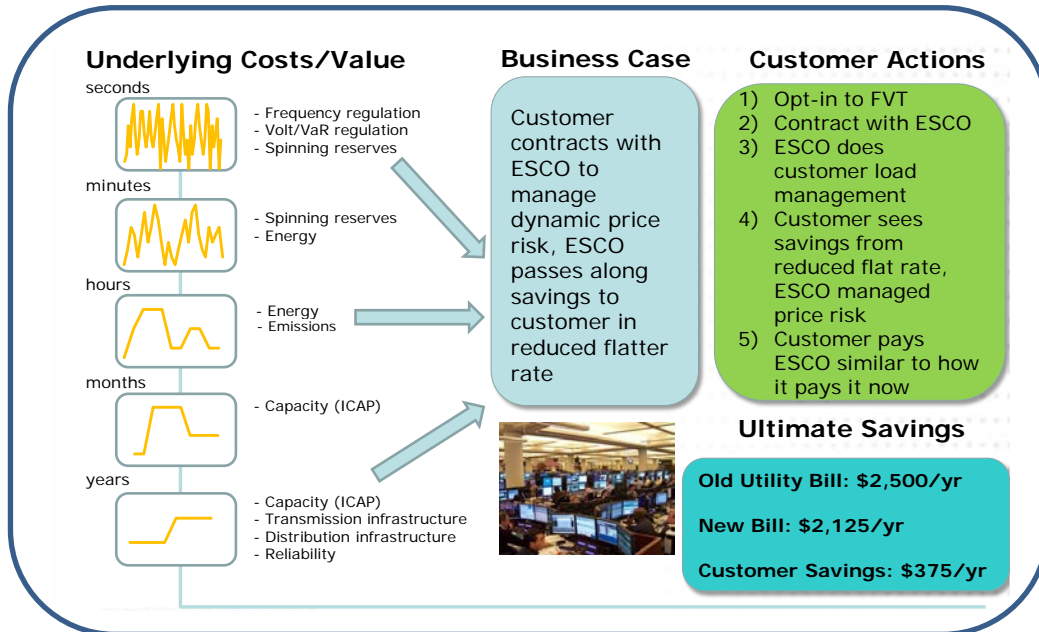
Underlying Costs/Value

seconds

- Frequency regulation
- Volt/VaR regulation
- Spinning reserves

minutes

- Spinning reserves
- Energy

hours

- Energy
- Emissions

months

- Capacity (ICAP)

years

- Capacity (ICAP)
- Transmission infrastructure
- Distribution infrastructure
- Reliability

Business Case

Customer contracts with ESCO to manage dynamic price risk, ESCO passes along savings to customer in reduced flatter rate

Customer Actions

1) Opt-in to FVT
2) Contract with ESCO
3) ESCO does customer load management
4) Customer sees savings from reduced flat rate, ESCO managed price risk
5) Customer pays ESCO similar to how it pays it now

Ultimate Savings

Old Utility Bill: $2,500/yr

New Bill: $2,125/yr

Customer Savings: $375/yr